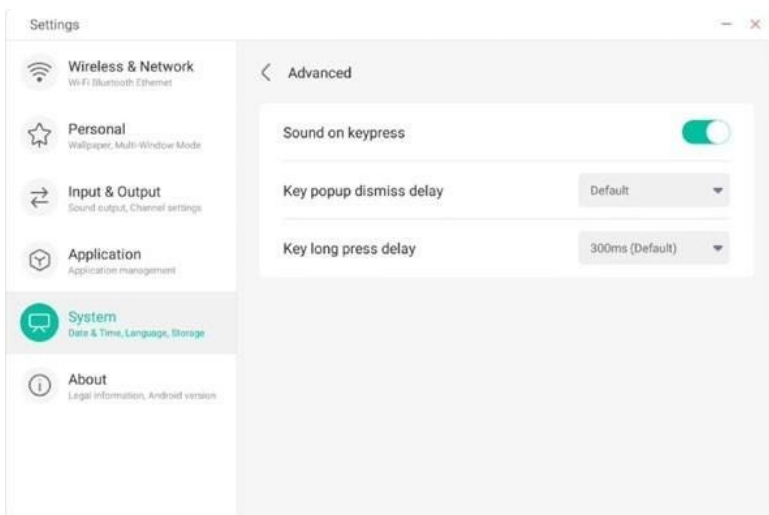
Settings

Wireless & Network
Wi-Fi Bluetooth Ethernet

Personal
Wallpaper, Multi-Window Mode

Input & Output
Sound output, Channel settings

Application
Application management

System
Date & Time, Language, Storage

About
Legal information, Android version

Advanced

Sound on keypress

Key popup dismiss delay
Default

Key long press delay
300ms (Default)